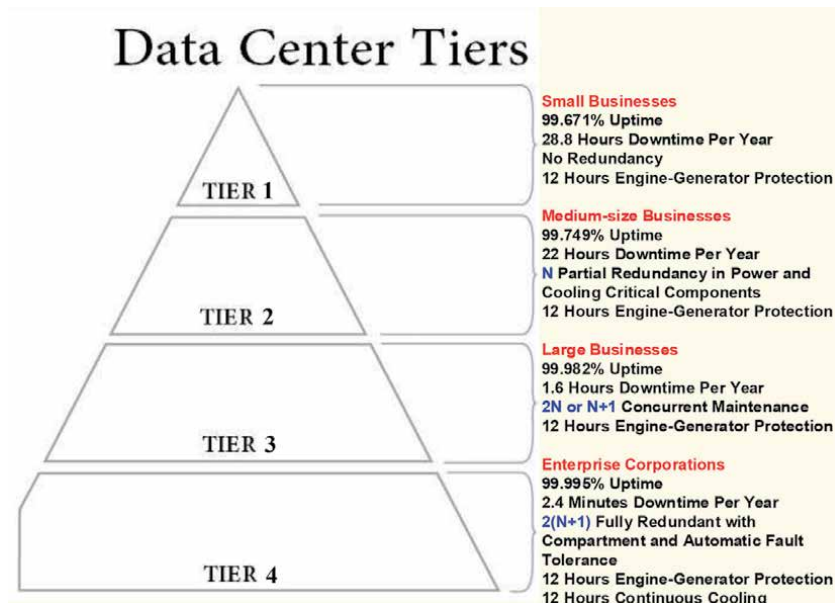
Data Center Tiers

TIER 1

TIER 2

TIER 3

TIER 4

Small Businesses
99.671% Uptime
28.8 Hours Downtime Per Year
No Redundancy
12 Hours Engine-Generator Protection

Medium-size Businesses
99.749% Uptime
22 Hours Downtime Per Year
N Partial Redundancy in Power and Cooling Critical Components
12 Hours Engine-Generator Protection

Large Businesses
99.982% Uptime
1.6 Hours Downtime Per Year
2N or N+1 Concurrent Maintenance
12 Hours Engine-Generator Protection

Enterprise Corporations
99.995% Uptime
2.4 Minutes Downtime Per Year
2(N+1) Fully Redundant with Compartment and Automatic Fault Tolerance
12 Hours Engine-Generator Protection
12 Hours Continuous Cooling